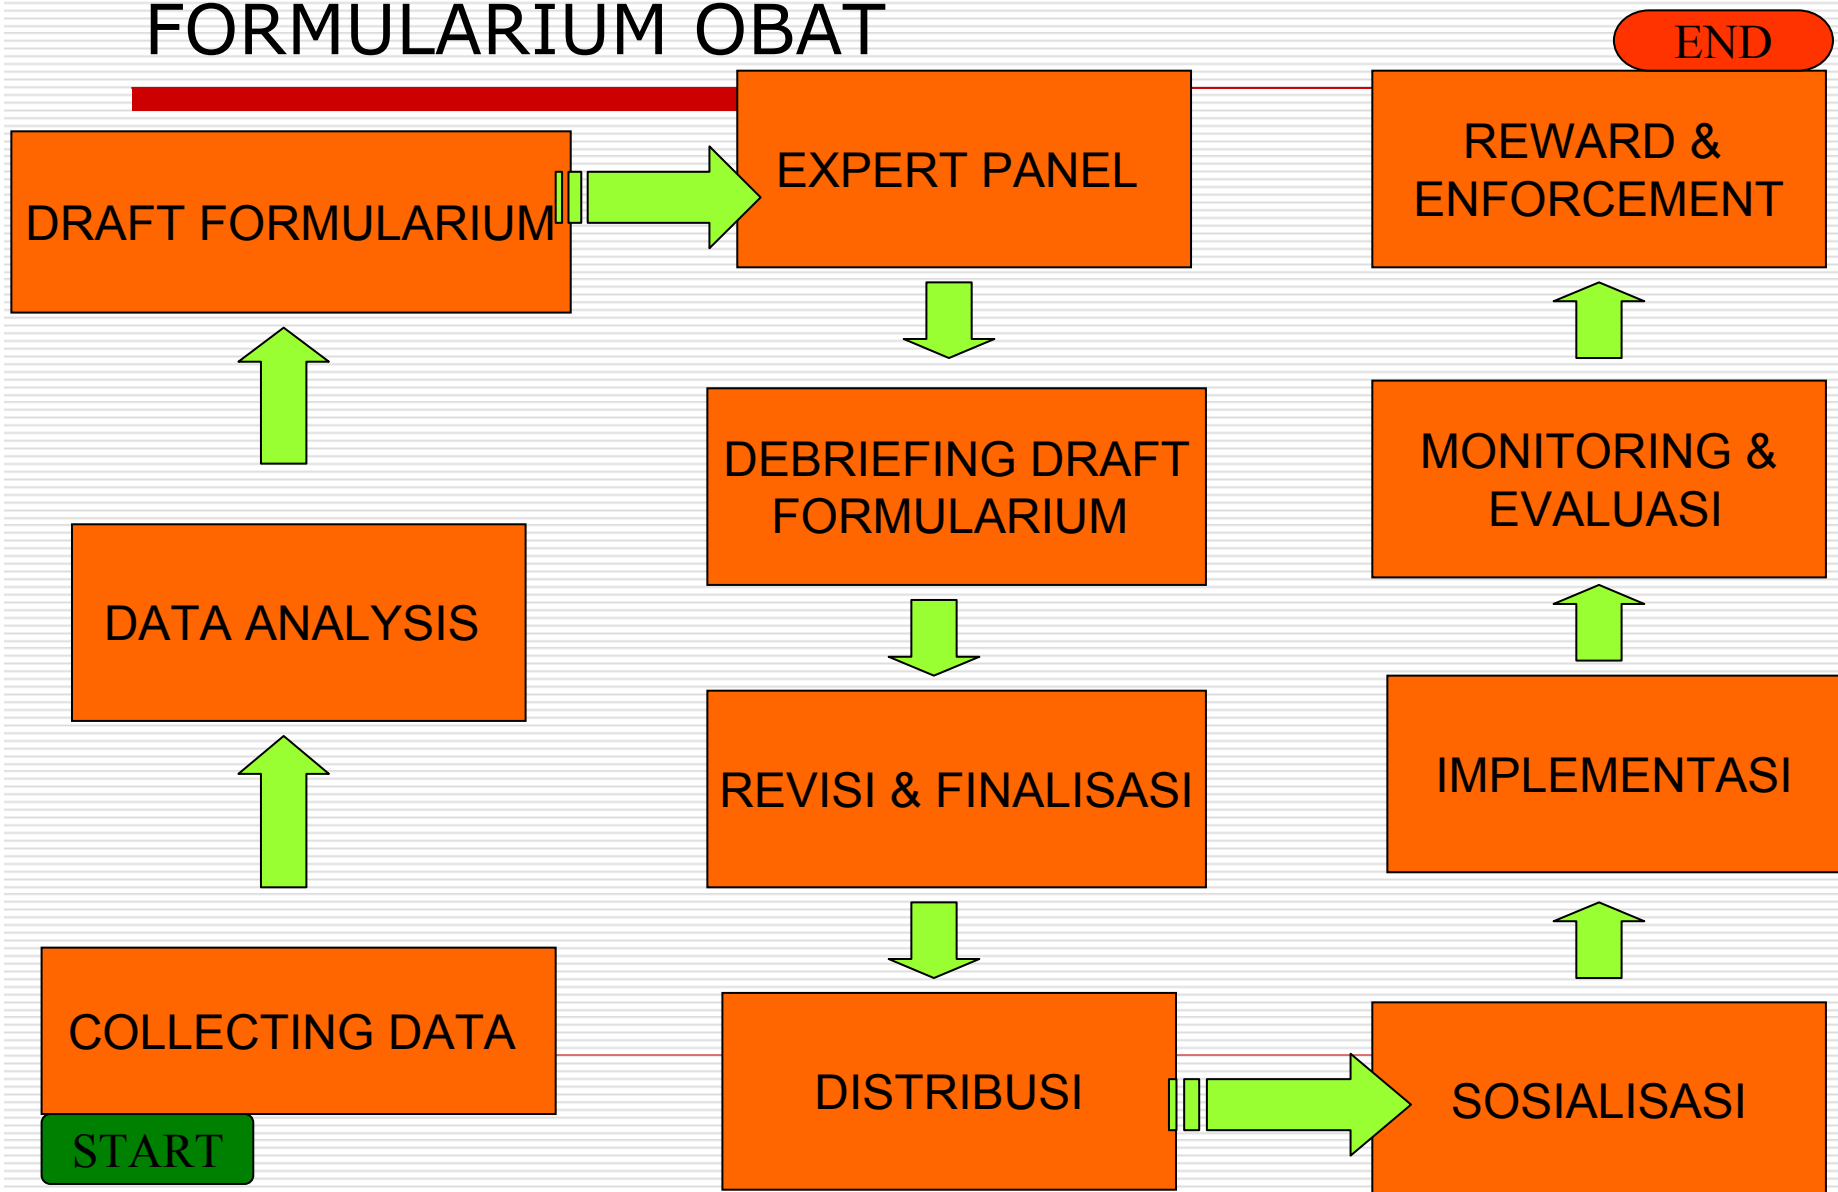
FORMULARIUM OBAT

END

DRAFT FORMULARIUM

EXPERT PANEL

REWARD & ENFORCEMENT

DEBRIEFING DRAFT FORMULARIUM

MONITORING & EVALUASI

DATA ANALYSIS

REVISI & FINALISASI

IMPLEMENTASI

COLLECTING DATA

DISTRIBUSI

SOSIALISASI

START